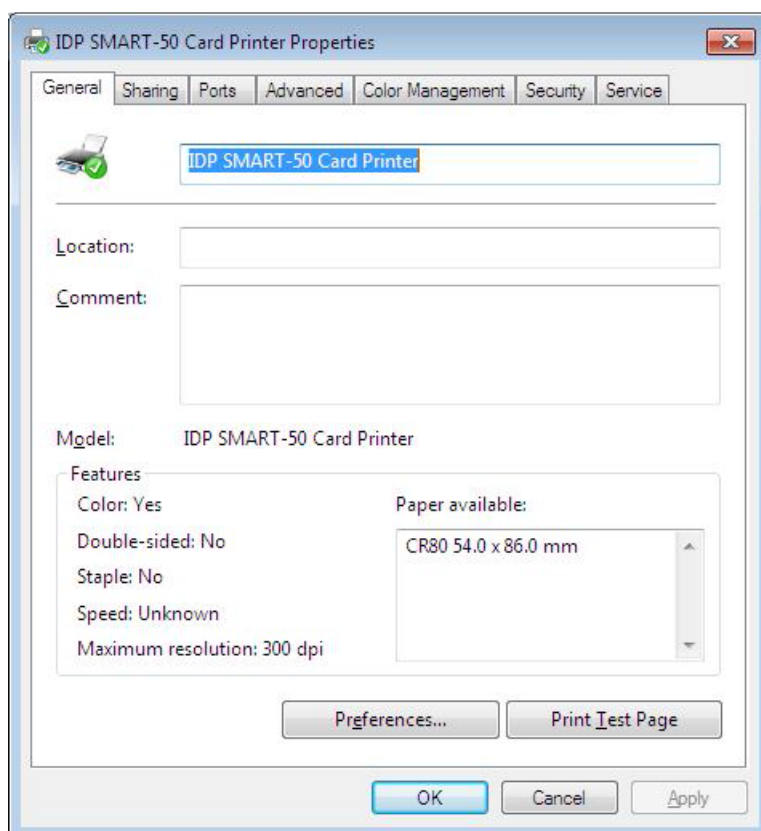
IDP SMART-50 Card Printer Properties

General | Sharing | Ports | Advanced | Color Management | Security | Service

IDP SMART-50 Card Printer

Location:

Comment:

Model: IDP SMART-50 Card Printer

Features

Color: Yes

Double-sided: No

Staple: No

Speed: Unknown

Maximum resolution: 300 dpi

Paper available:

CR80 54.0 x 86.0 mm

Preferences...

Print Test Page

OK

Cancel

Apply